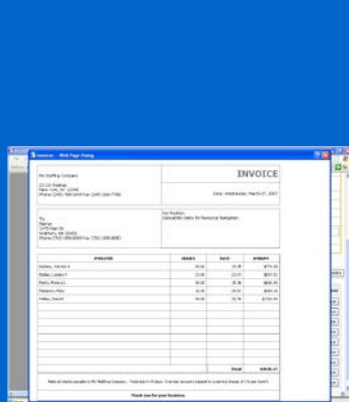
Invoices -- Web Page Dialog

INVOICE

My Staffing Company

Date: Wednesday, March 07, 2007

To:

For Position:

| EMPLOYEE | HOURS | RATE | AMOUNT |
|---|---|---|---|
| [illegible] | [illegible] | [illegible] | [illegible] |
| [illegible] | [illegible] | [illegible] | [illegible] |
| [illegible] | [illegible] | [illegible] | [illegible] |
| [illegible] | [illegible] | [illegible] | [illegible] |
| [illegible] | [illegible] | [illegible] | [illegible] |

Total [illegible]

Thank you for your business